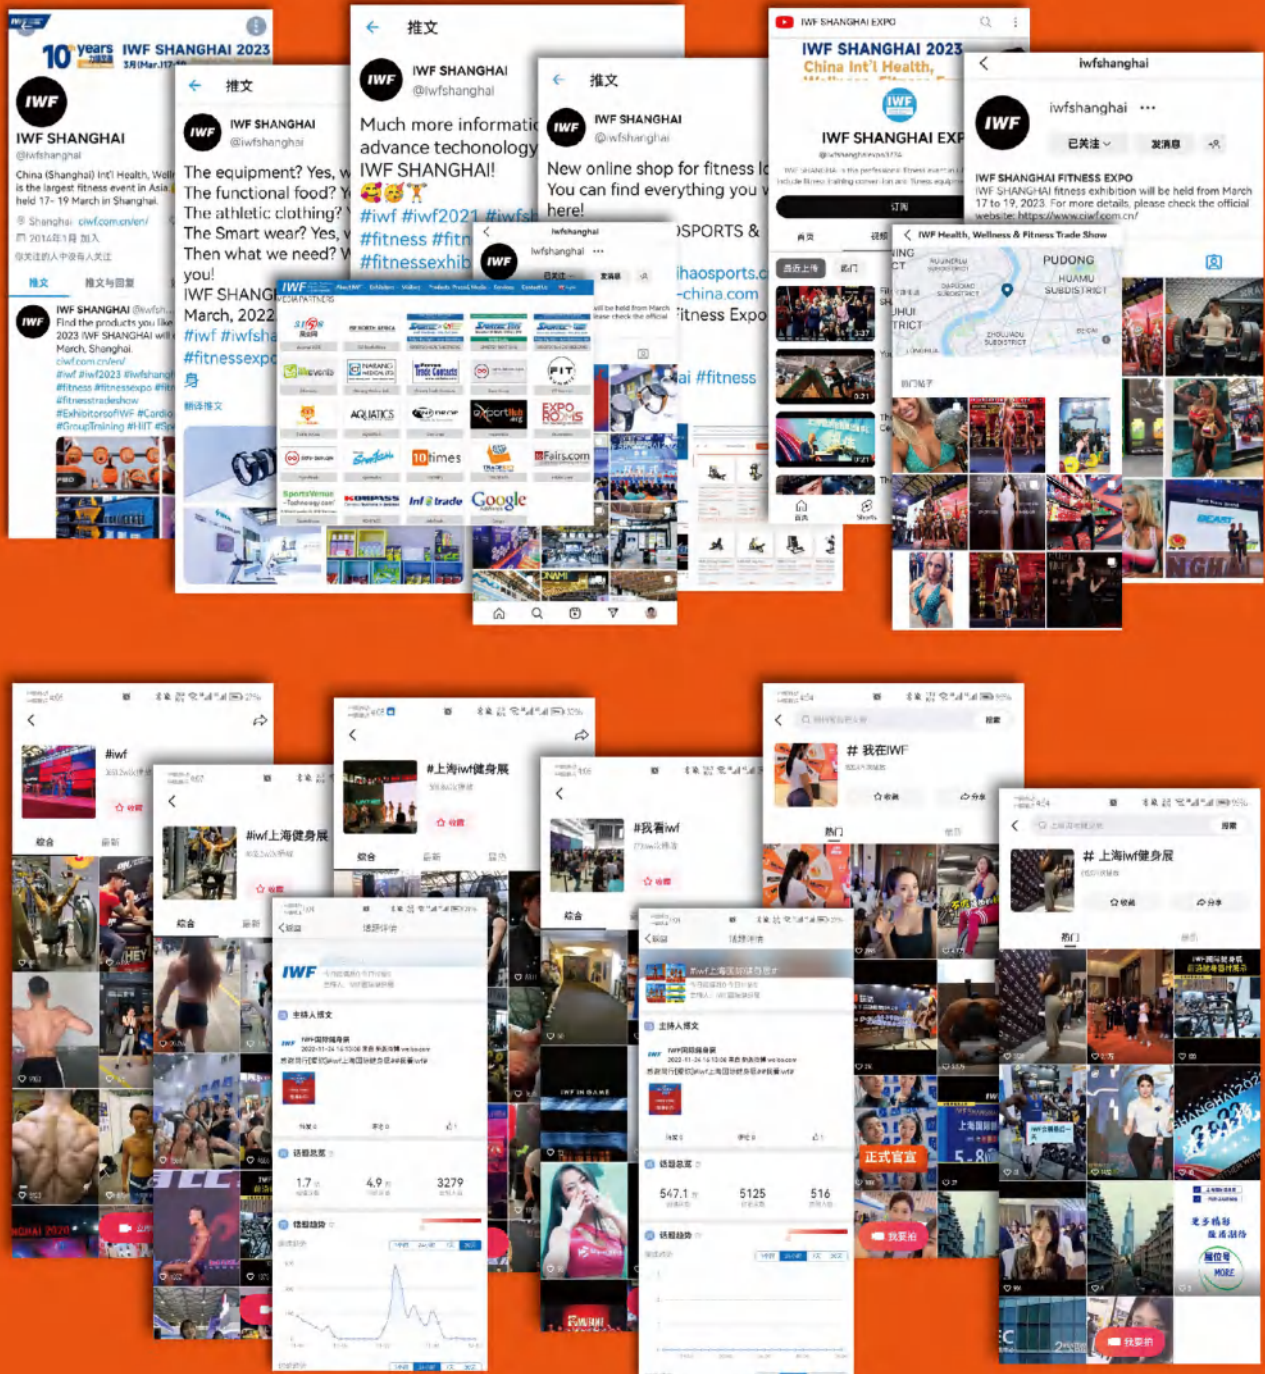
10 years
IWF SHANGHAI 2023
IWF
IWF SHANGHAI
@iwfshanghai
China (Shanghai) Int'l Health, Well... is the largest fitness event in Asia... held 17-19 March in Shanghai.
Shanghai ciwf.com.cn/en/
2014年1月 加入
推文 推文与回复
IWF SHANGHAI @iwfsh...
Find the products you like 2023 IWF SHANGHAI will... March, Shanghai. ciwf.com.cn/en/
#iwf #iwf2023 #iwfshanghai #fitness #fitnessexpo #fitnesstradeshow #ExhibitorsofIWF #Cardio #GroupTraining #HIIT

推文
IWF SHANGHAI
@iwfshanghai
The equipment? Yes, w... The functional food? Y... The athletic clothing? ... The Smart wear? Yes, ... Then what we need? ... you!
IWF SHANGHAI March, 2022
#iwf #iwfsha... #fitnessexpo 身
翻译推文

推文
IWF SHANGHAI
@iwfshanghai
Much more informati... advance techonology IWF SHANGHAI!
#iwf #iwf2021 #iwfsh... #fitness #fitn... #fitnessexhib...

推文
IWF SHANGHAI
@iwfshanghai
New online shop for fitness l... You can find everything you w... here!
...SPORTS & ...ihaosports.c... ...-china.com ...Fitness Expo ...ai #fitness

iwfshanghai
IWF
MEDIA PARTNERS
AQUATICS
10times
Fairs.com
Google
Inf trade
KOMPASS
EXPO ROOMS
FIT

IWF SHANGHAI EXPO
IWF SHANGHAI 2023
China Int'l Health,
IWF SHANGHAI EXP...
订阅
首页

iwfshanghai
iwfshanghai
已关注 发消息
IWF SHANGHAI FITNESS EXPO
IWF SHANGHAI fitness exhibition will be held from March 17 to 19, 2023. For more details, please check the official website: https://www.ciwf.com.cn/
IWF Health, Wellness & Fitness Trade Show
PUDONG
HUAMU SUBDISTRICT

#iwf
综合
#iwf上海健身展
#上海iwf健身展
#我看iwf
# 我在IWF
# 上海iwf健身展
IWF
主持人推文
话题总览
1.7 4.9 3279
547.1 5125 516
话题趋势
正式官宣
我要拍
热门